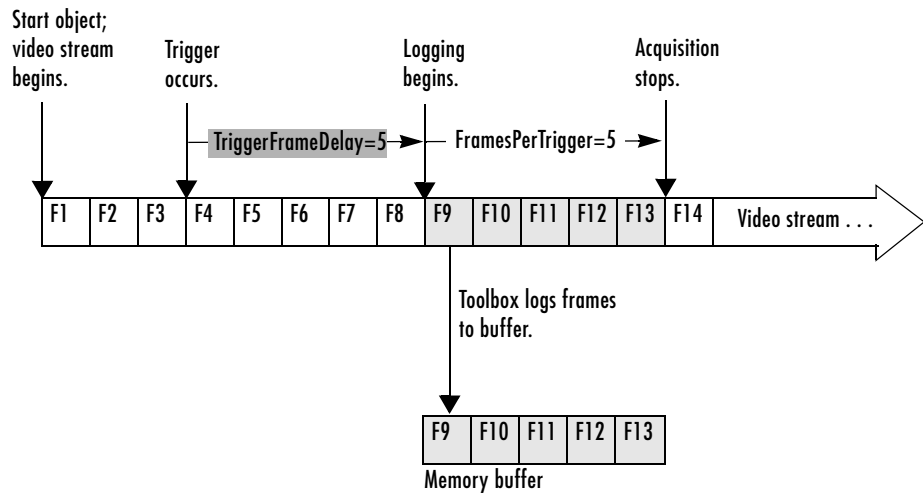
Start object; video stream begins.

Trigger occurs.

Logging begins.

Acquisition stops.

TriggerFrameDelay=5

FramesPerTrigger=5

| F1 | F2 | F3 | F4 | F5 | F6 | F7 | F8 | F9 | F10 | F11 | F12 | F13 | F14 | Video stream . . . |
|---|---|---|---|---|---|---|---|---|---|---|---|---|---|---|

Toolbox logs frames to buffer.

| F9 | F10 | F11 | F12 | F13 |
|---|---|---|---|---|

Memory buffer